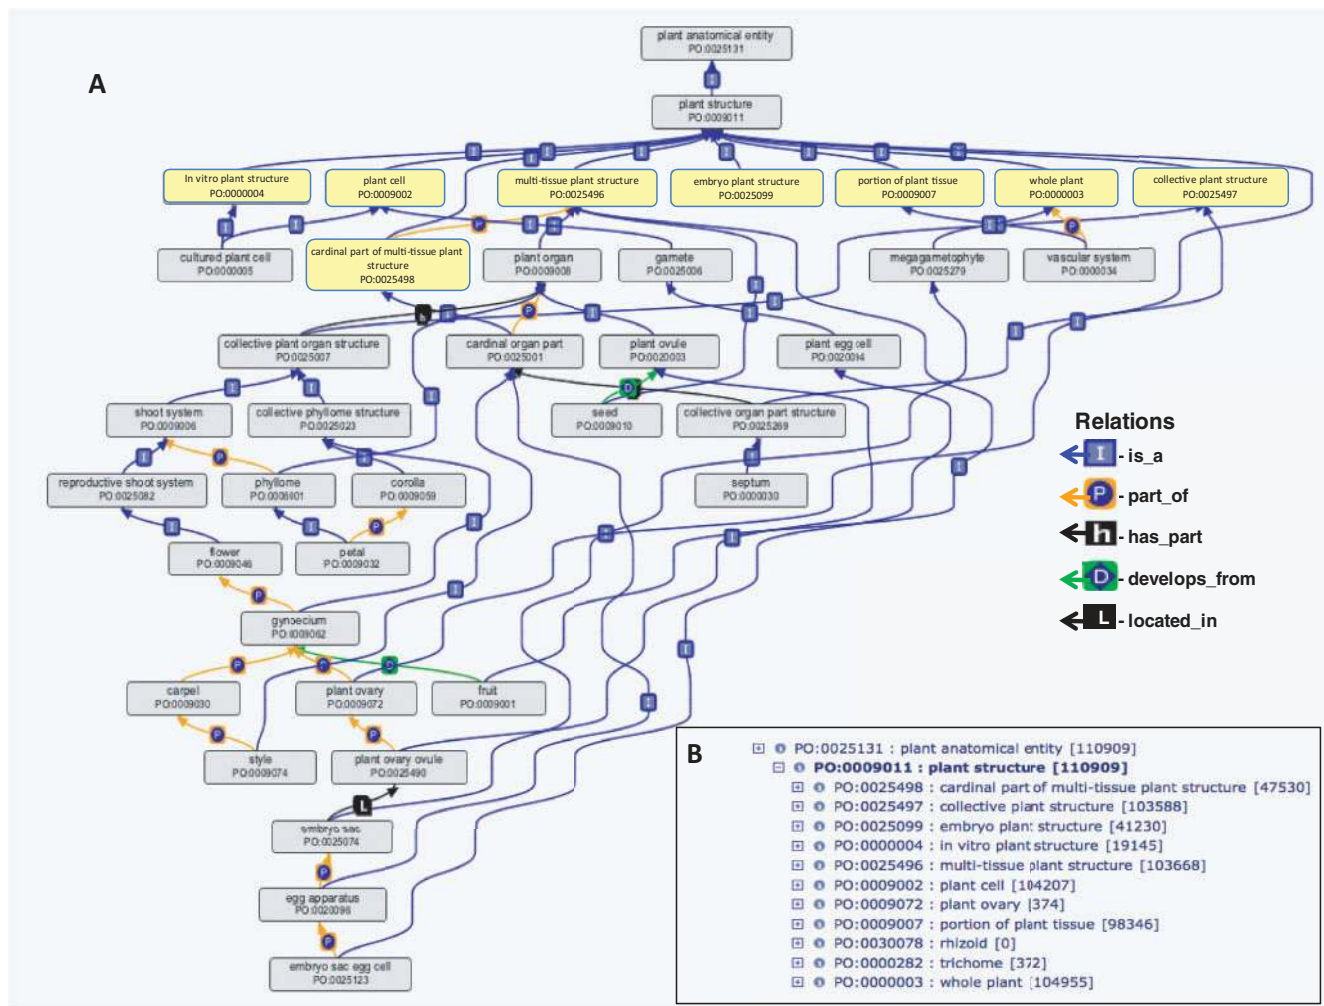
A

plant anatomical entity
PO:0025131

plant structure
PO:0009011

in vitro plant structure
PO:0000004

plant cell
PO:0009002

multi-tissue plant structure
PO:0025496

embryo plant structure
PO:0025099

portion of plant tissue
PO:0009007

whole plant
PO:0000003

collective plant structure
PO:0025497

cultured plant cell
PO:0000005

cardinal part of multi-tissue plant structure
PO:0025498

plant organ
PO:0009008

gamete
PO:0025006

megagametophyte
PO:0025279

vascular system
PO:0000034

collective plant organ structure
PO:0025007

cardinal organ part
PO:0025001

plant ovule
PO:0020003

plant egg cell
PO:0020094

shoot system
PO:0009006

collective phyllome structure
PO:0025023

seed
PO:0009010

collective organ part structure
PO:0025269

reproductive shoot system
PO:0025082

phyllome
PO:0006001

corolla
PO:0009059

septum
PO:0000030

flower
PO:0009046

petal
PO:0009032

gynoecium
PO:0009062

carpel
PO:0009030

plant ovary
PO:0009072

fruit
PO:0009001

style
PO:0009074

plant ovary ovule
PO:0025490

embryo sac
PO:0025074

egg apparatus
PO:0020098

embryo sac egg cell
PO:0025123

Relations
I - is_a
P - part_of
h - has_part
D - develops_from
L - located_in

B
PO:0025131 : plant anatomical entity [110909]
PO:0009011 : plant structure [110909]
PO:0025498 : cardinal part of multi-tissue plant structure [47530]
PO:0025497 : collective plant structure [103588]
PO:0025099 : embryo plant structure [41230]
PO:0000004 : in vitro plant structure [19145]
PO:0025496 : multi-tissue plant structure [103668]
PO:0009002 : plant cell [104207]
PO:0009072 : plant ovary [374]
PO:0009007 : portion of plant tissue [98346]
PO:0030078 : rhizoid [0]
PO:0000282 : trichome [372]
PO:0000003 : whole plant [104955]